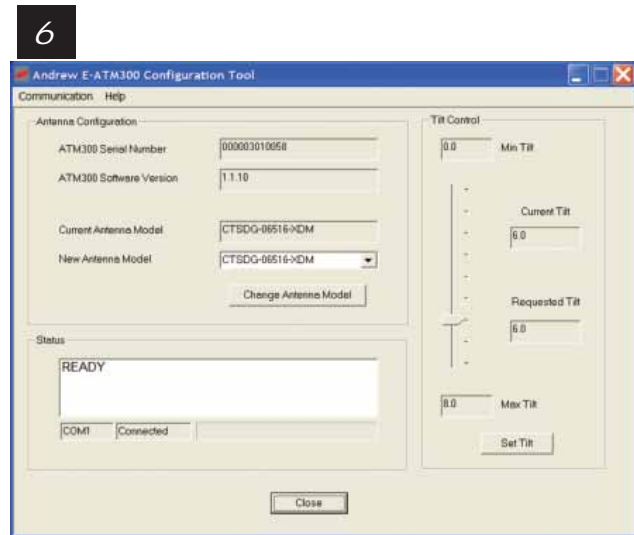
6

Andrew E-ATM300 Configuration Tool

Communication Help

Antenna Configuration

ATM300 Serial Number 000003010058

ATM300 Software Version 1.1.10

Current Antenna Model CTSDG-06516-XDM

New Antenna Model CTSDG-06516-XDM

Change Antenna Model

Status

READY

COM1 Connected

Tilt Control

0.0 Min Tilt

Current Tilt

6.0

Requested Tilt

6.0

8.0 Max Tilt

Set Tilt

Close